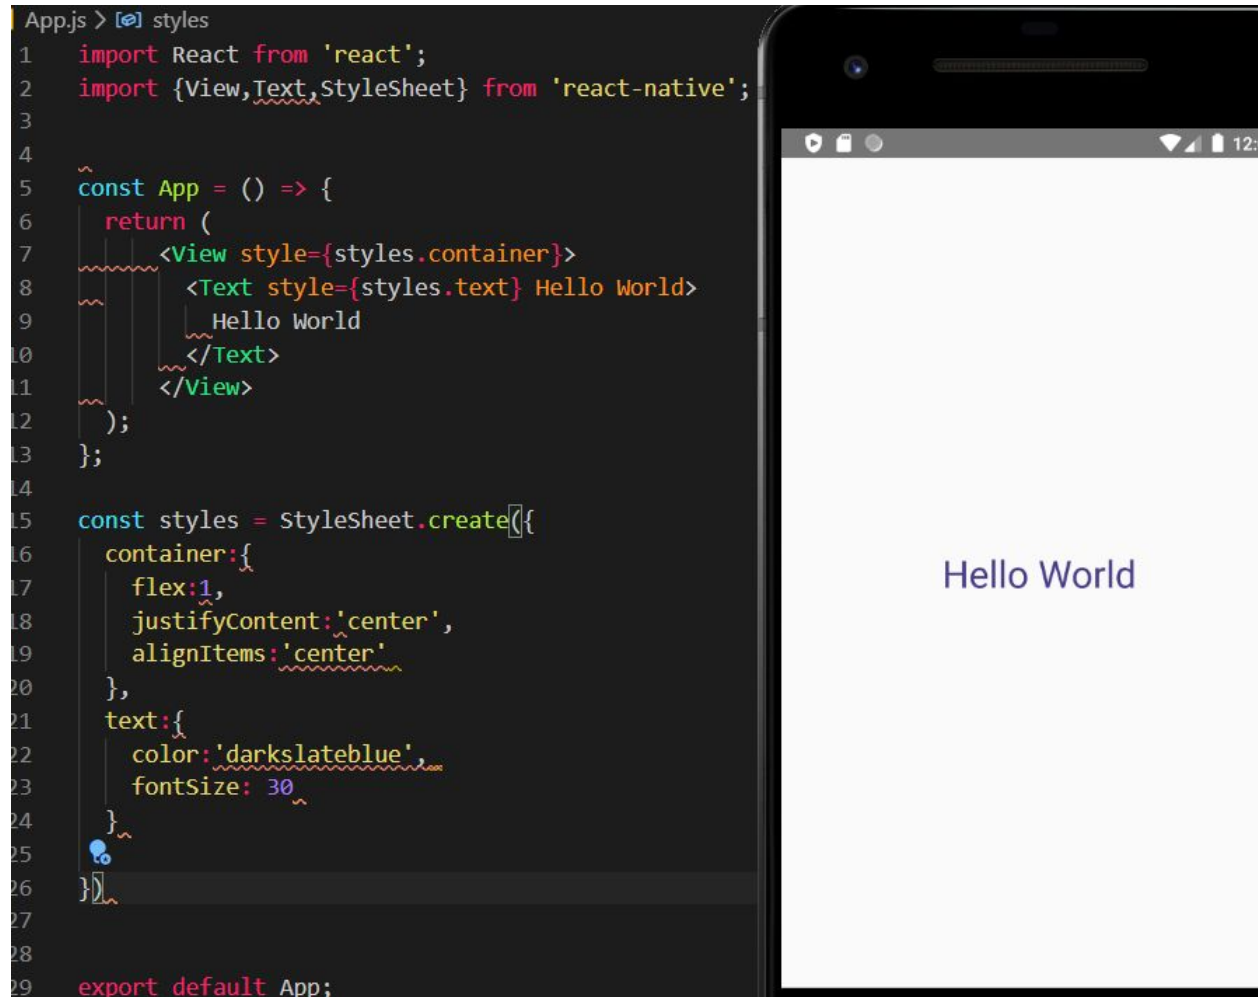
App.js > styles

```
1  import React from 'react';
2  import {View,Text,StyleSheet} from 'react-native';
3
4
5  const App = () => {
6    return (
7        <View style={styles.container}>
8          <Text style={styles.text} Hello World>
9            Hello World
10         </Text>
11       </View>
12   );
13 };
14
15 const styles = StyleSheet.create({
16   container:{
17     flex:1,
18     justifyContent:'center',
19     alignItems:'center'
20   },
21   text:{
22     color:'darkslateblue',
23     fontSize: 30
24   }
25
26 })
27
28
29 export default App;
```

12:

Hello World